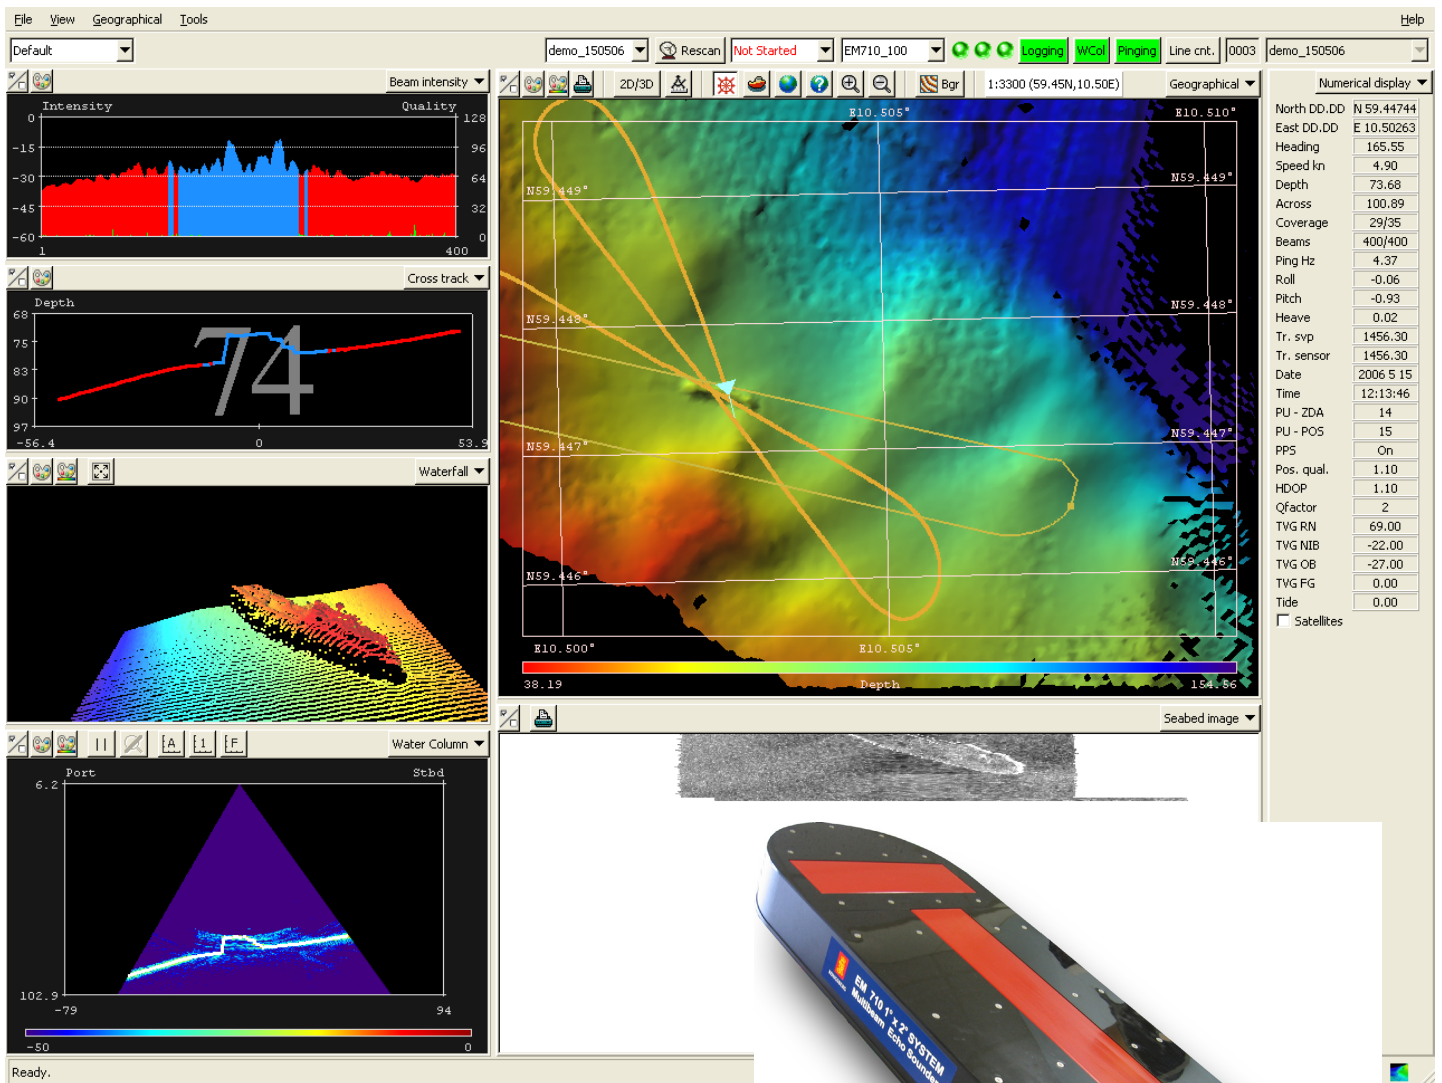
File View Geographical Tools Help

Default

demo_150506 Rescan Not Started EM710_100 Logging WCol Pinging Line cnt. 0003 demo_150506

Beam intensity

Intensity Quality

0 -15 -30 -45 -60

128 96 64 32 0

1 400

Cross track

Depth

68 75 83 90 97

74

-56.4 0 53.9

Waterfall

Water Column

Port Stbd

6.2

102.9

-79 94

-50 0

2D/3D Bgr 1:3300 (59.45N,10.50E) Geographical

E10.505° E10.510°

N59.449° N59.449°

N59.448° N59.448°

N59.447° N59.447°

N59.446° N59.446°

E10.500° E10.505°

38.19 Depth 154.56

Seabed image

Numerical display

| | |
|---|---|
| North DD.DD | N 59.44744 |
| East DD.DD | E 10.50263 |
| Heading | 165.55 |
| Speed kn | 4.90 |
| Depth | 73.68 |
| Across | 100.89 |
| Coverage | 29/35 |
| Beams | 400/400 |
| Ping Hz | 4.37 |
| Roll | -0.06 |
| Pitch | -0.93 |
| Heave | 0.02 |
| Tr. svp | 1456.30 |
| Tr. sensor | 1456.30 |
| Date | 2006 5 15 |
| Time | 12:13:46 |
| PU - ZDA | 14 |
| PU - POS | 15 |
| PPS | On |
| Pos. qual. | 1.10 |
| HDOP | 1.10 |
| Qfactor | 2 |
| TVG RN | 69.00 |
| TVG NIB | -22.00 |
| TVG OB | -27.00 |
| TVG FG | 0.00 |
| Tide | 0.00 |

Satellites

EM 710 1° x 2° SYSTEM
Multibeam Echo Sounder

Ready.